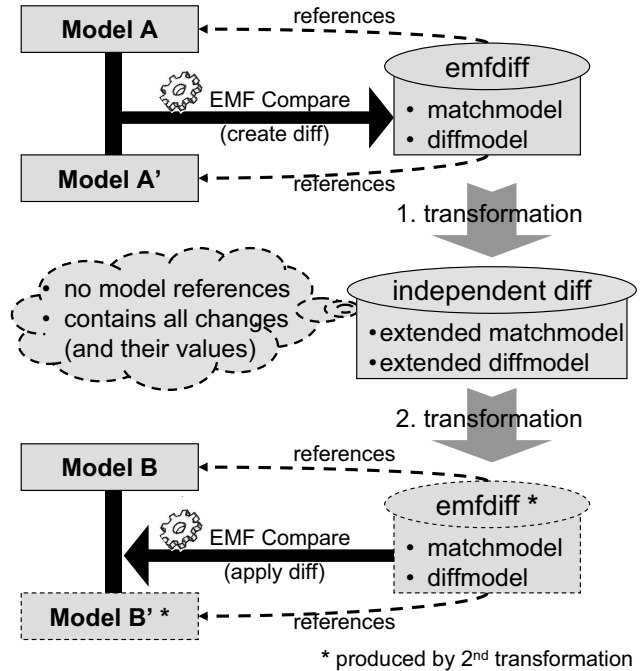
Model A

references

emfdiff

EMF Compare

(create diff)

• matchmodel
• diffmodel

Model A'

references

1. transformation

• no model references
• contains all changes (and their values)

independent diff

• extended matchmodel
• extended diffmodel

2. transformation

references

Model B

emfdiff *

EMF Compare

(apply diff)

• matchmodel
• diffmodel

Model B' *

references

* produced by 2$^{nd}$ transformation